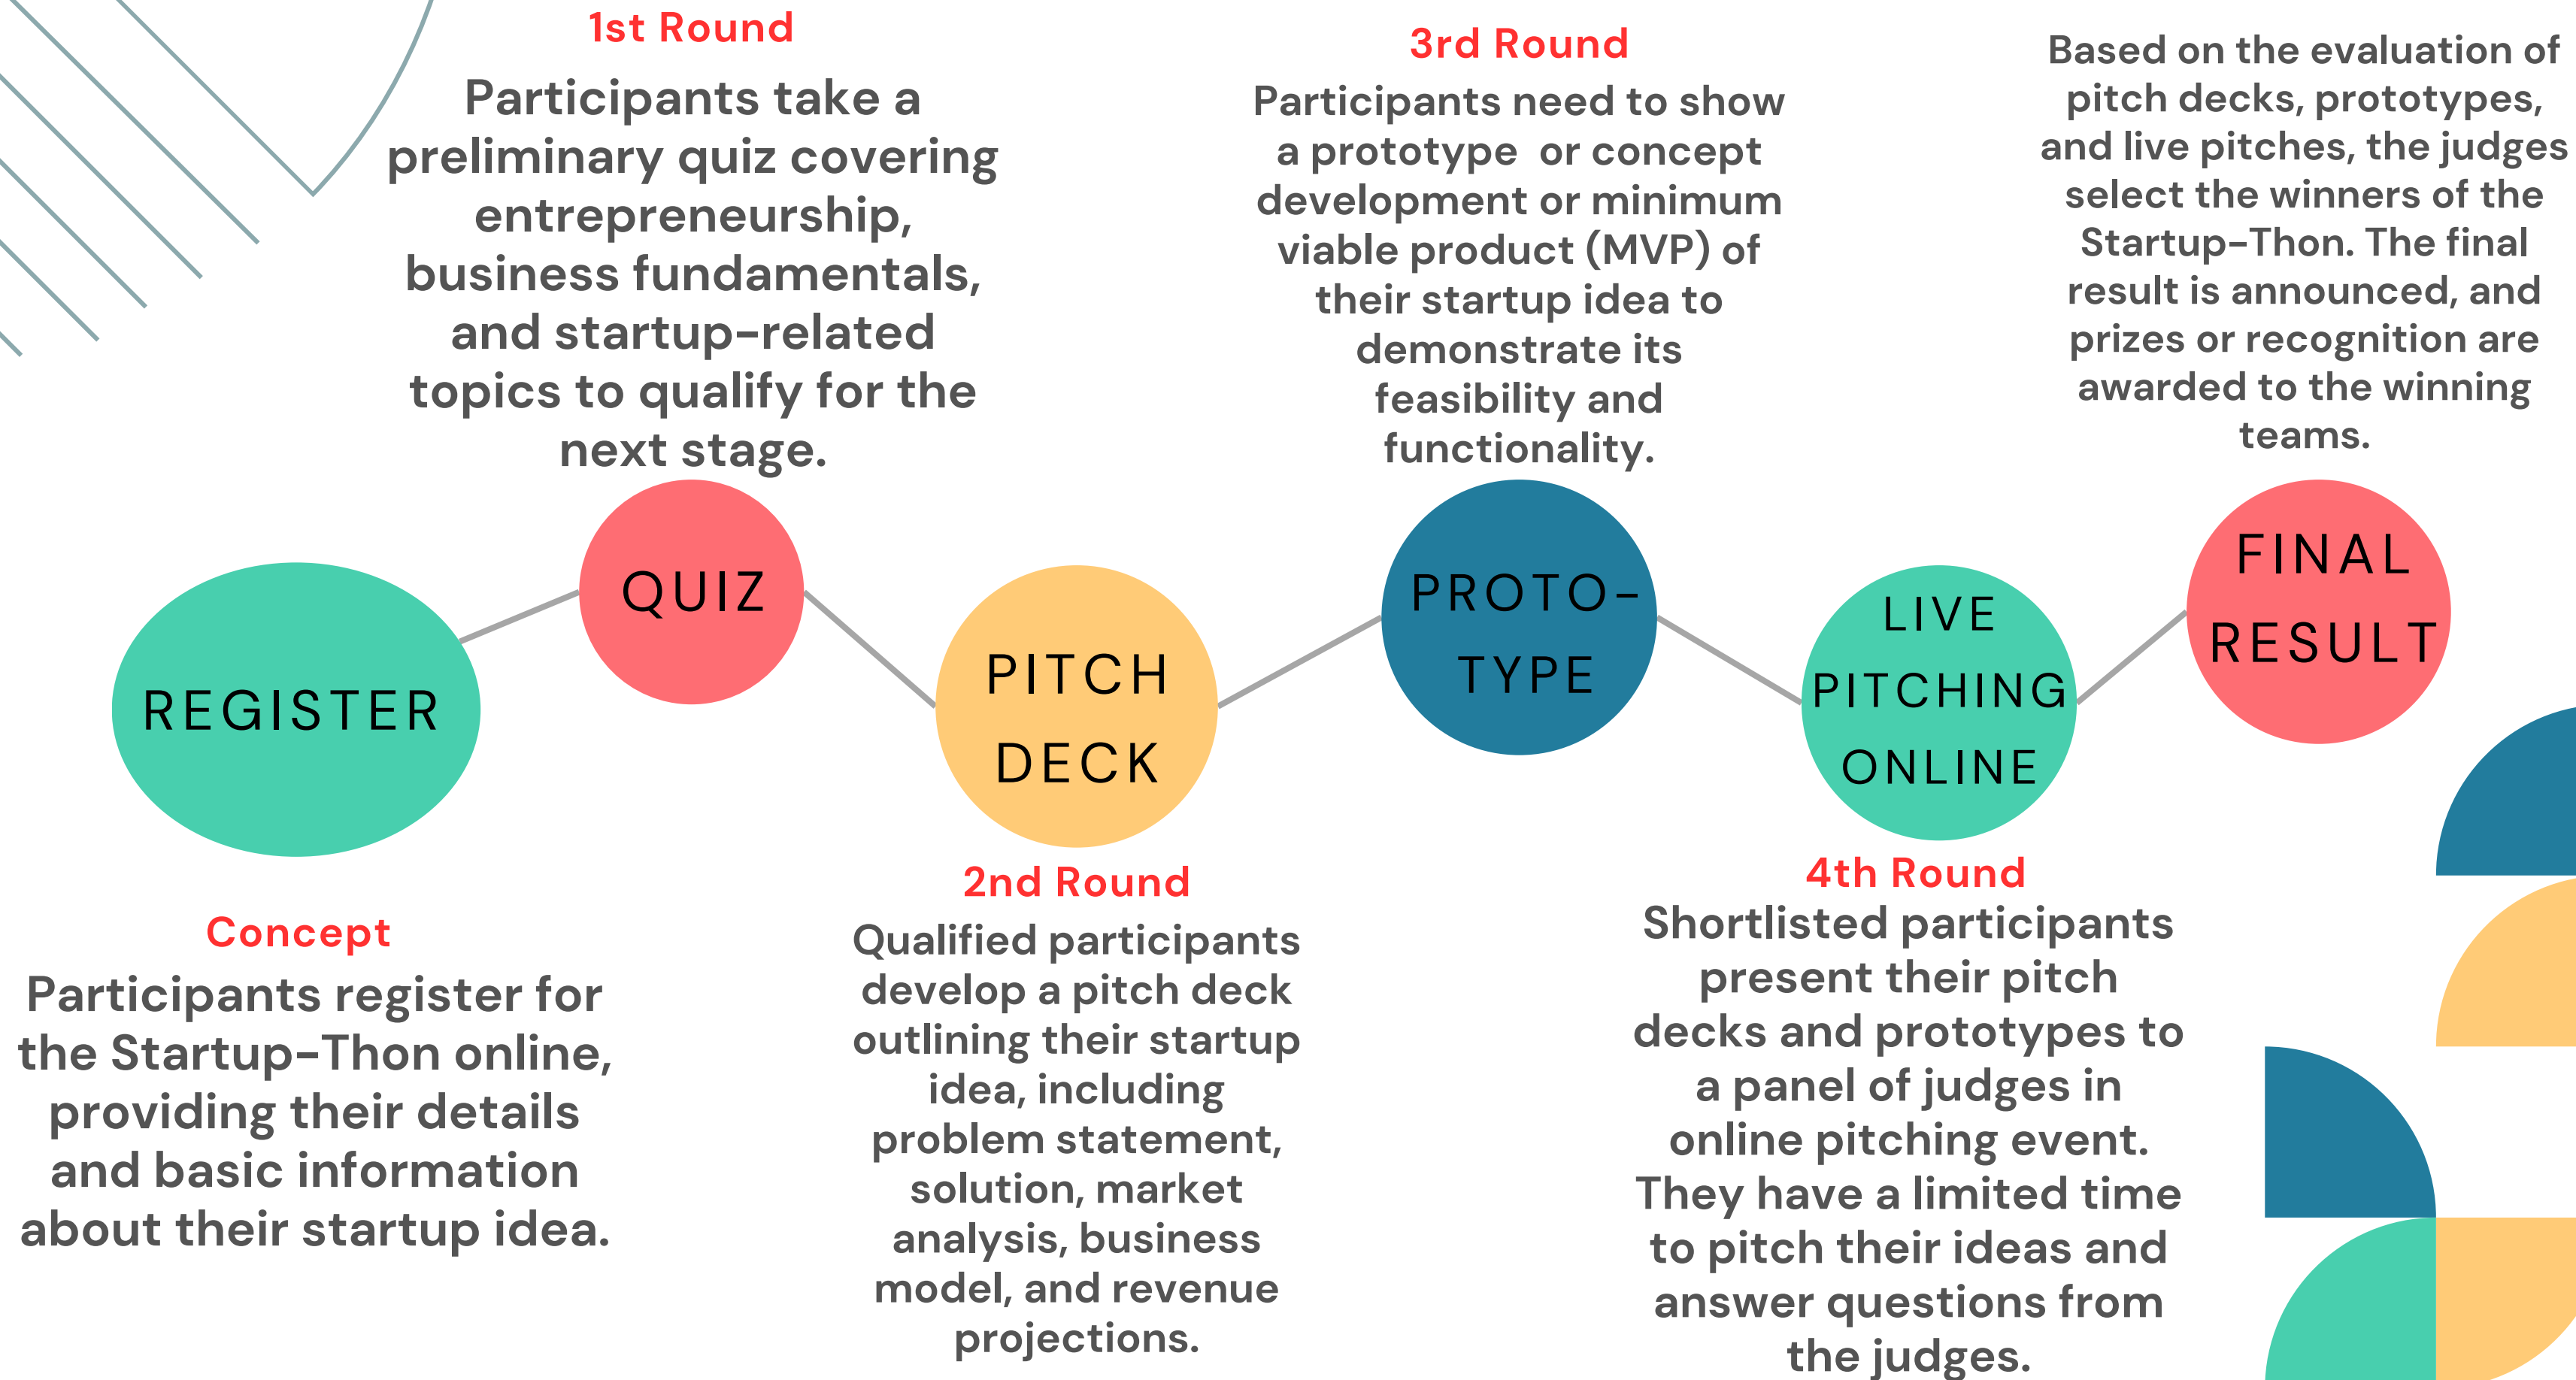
1st Round

Participants take a preliminary quiz covering entrepreneurship, business fundamentals, and startup-related topics to qualify for the next stage.

3rd Round

Participants need to show a prototype  or concept development or minimum viable product (MVP) of their startup idea to demonstrate its feasibility and functionality.

Based on the evaluation of pitch decks, prototypes, and live pitches, the judges select the winners of the Startup-Thon. The final result is announced, and prizes or recognition are awarded to the winning teams.

REGISTER

QUIZ

PITCH DECK

PROTO-TYPE

LIVE PITCHING ONLINE

FINAL RESULT

Concept

Participants register for the Startup-Thon online, providing their details and basic information about their startup idea.

2nd Round

Qualified participants develop a pitch deck outlining their startup idea, including problem statement, solution, market analysis, business model, and revenue projections.

4th Round

Shortlisted participants present their pitch decks and prototypes to a panel of judges in online pitching event. They have a limited time to pitch their ideas and answer questions from the judges.